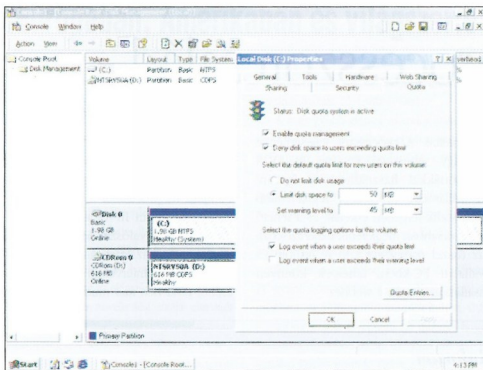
Console Window Help

Action View

Console Root
Disk Management

| Volume | Layout | Type | File System |
|---|---|---|---|
| (C:) | Partition | Basic | NTFS |
| NTSRV50A (D:) | Partition | Basic | CDFS |

Local Disk (C:) Properties

General | Tools | Hardware | Web Sharing
Sharing | Security | Quota

Status: Disk quota system is active

Enable quota management

Deny disk space to users exceeding quota limit

Select the default quota limit for new users on this volume:

Do not limit disk usage

Limit disk space to 50 MB

Set warning level to 45 MB

Select the quota logging options for this volume:

Log event when a user exceeds their quota limit

Log event when a user exceeds their warning level

Quota Entries...

OK Cancel Apply

Disk 0
Basic
1.98 GB
Online

(C:)
1.98 GB NTFS
Healthy (System)

CDRom 0
CDRom (D:)
616 MB
Online

NTSRV50A (D:)
616 MB CDFS
Healthy

Primary Partition

Start Console1 - [Console Root...

4:13 PM